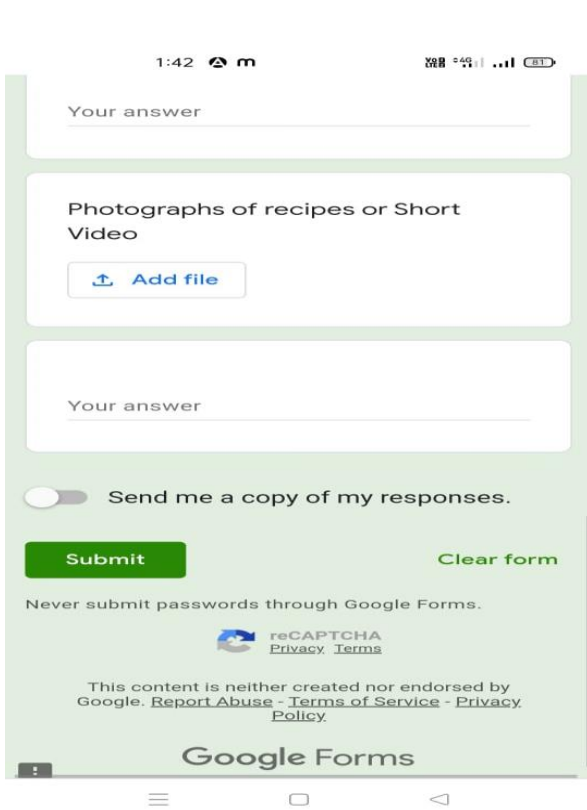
1:42 m

Your answer

Photographs of recipes or Short Video

Add file

Your answer

Send me a copy of my responses.

Submit

Clear form

Never submit passwords through Google Forms.

reCAPTCHA
Privacy Terms

This content is neither created nor endorsed by Google. Report Abuse - Terms of Service - Privacy Policy

Google Forms